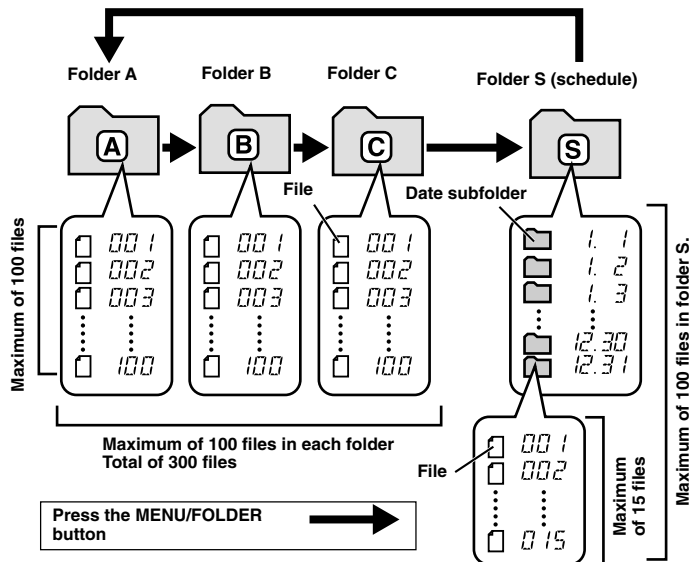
Folder A

Folder B

Folder C

Folder S (schedule)

A

B

C

S

File

Date subfolder

Maximum of 100 files

001
002
003
100

001
002
003
100

001
002
003
100

1. 1
1. 2
1. 3
12.30
12.31

Maximum of 100 files in folder S.

Maximum of 100 files in each folder
Total of 300 files

File

001
002
015

Maximum of 15 files

Press the MENU/FOLDER button